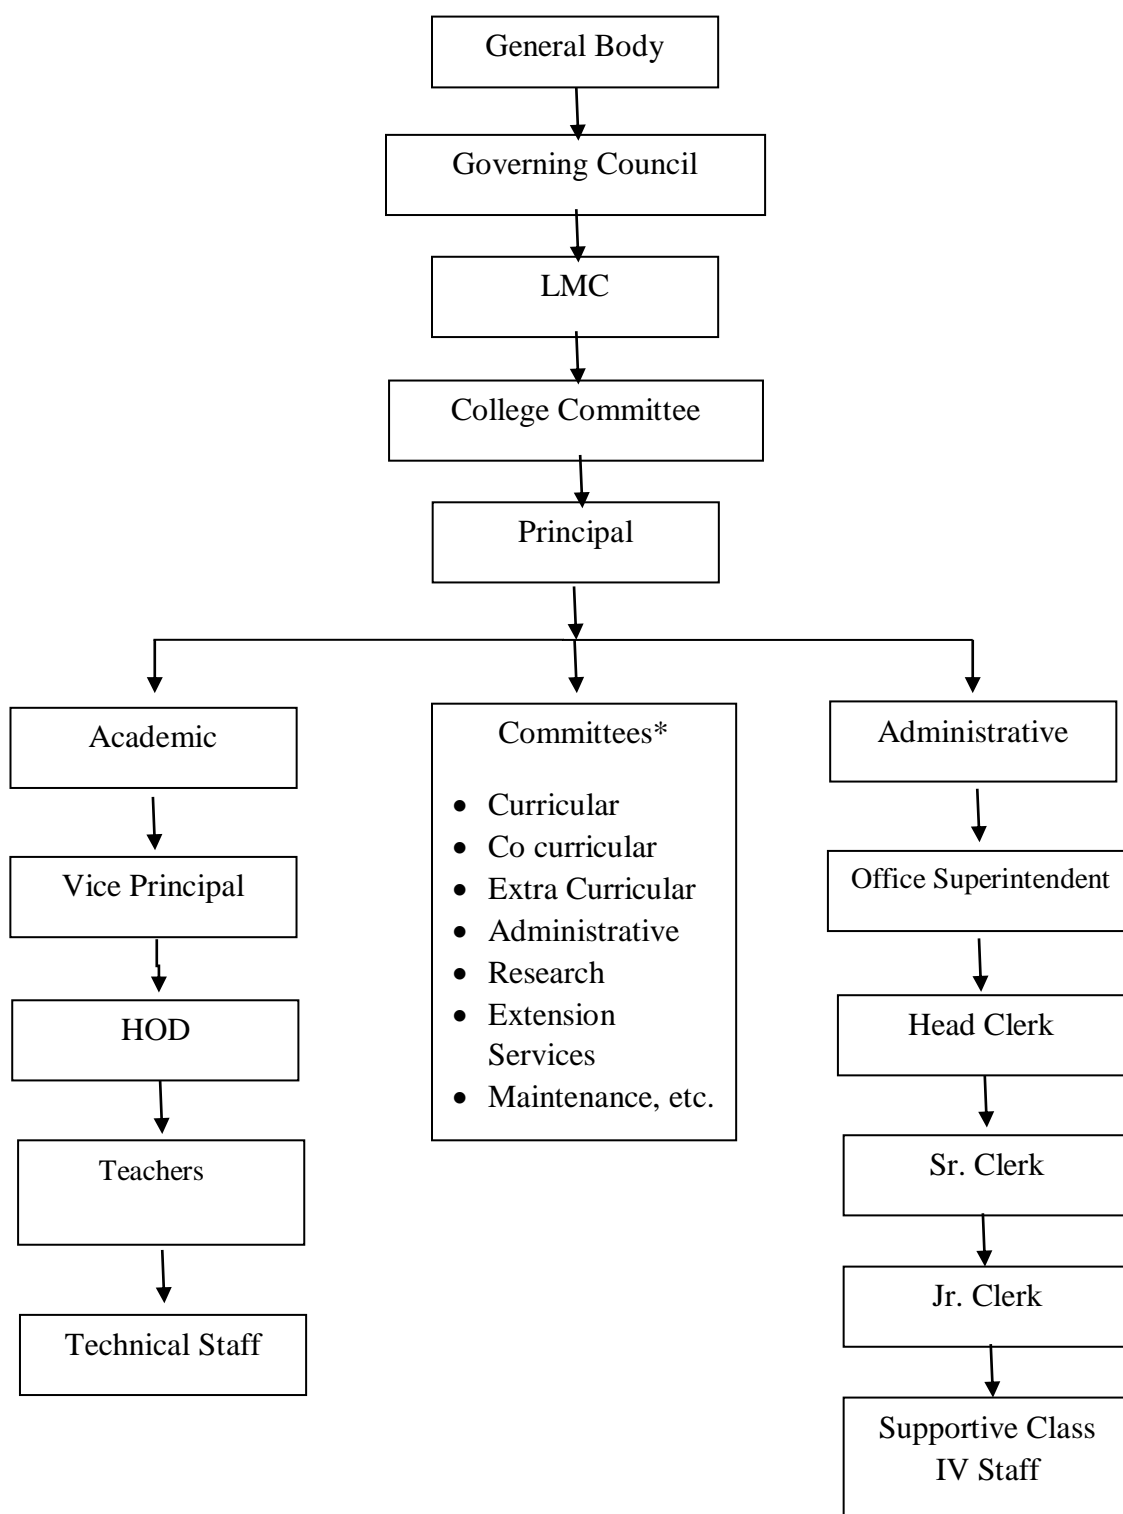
General Body

Governing Council

LMC

College Committee

Principal

Academic

Vice Principal

HOD

Teachers

Technical Staff

Committees*

- Curricular
- Co curricular
- Extra Curricular
- Administrative
- Research
- Extension Services
- Maintenance, etc.

Administrative

Office Superintendent

Head Clerk

Sr. Clerk

Jr. Clerk

Supportive Class IV Staff